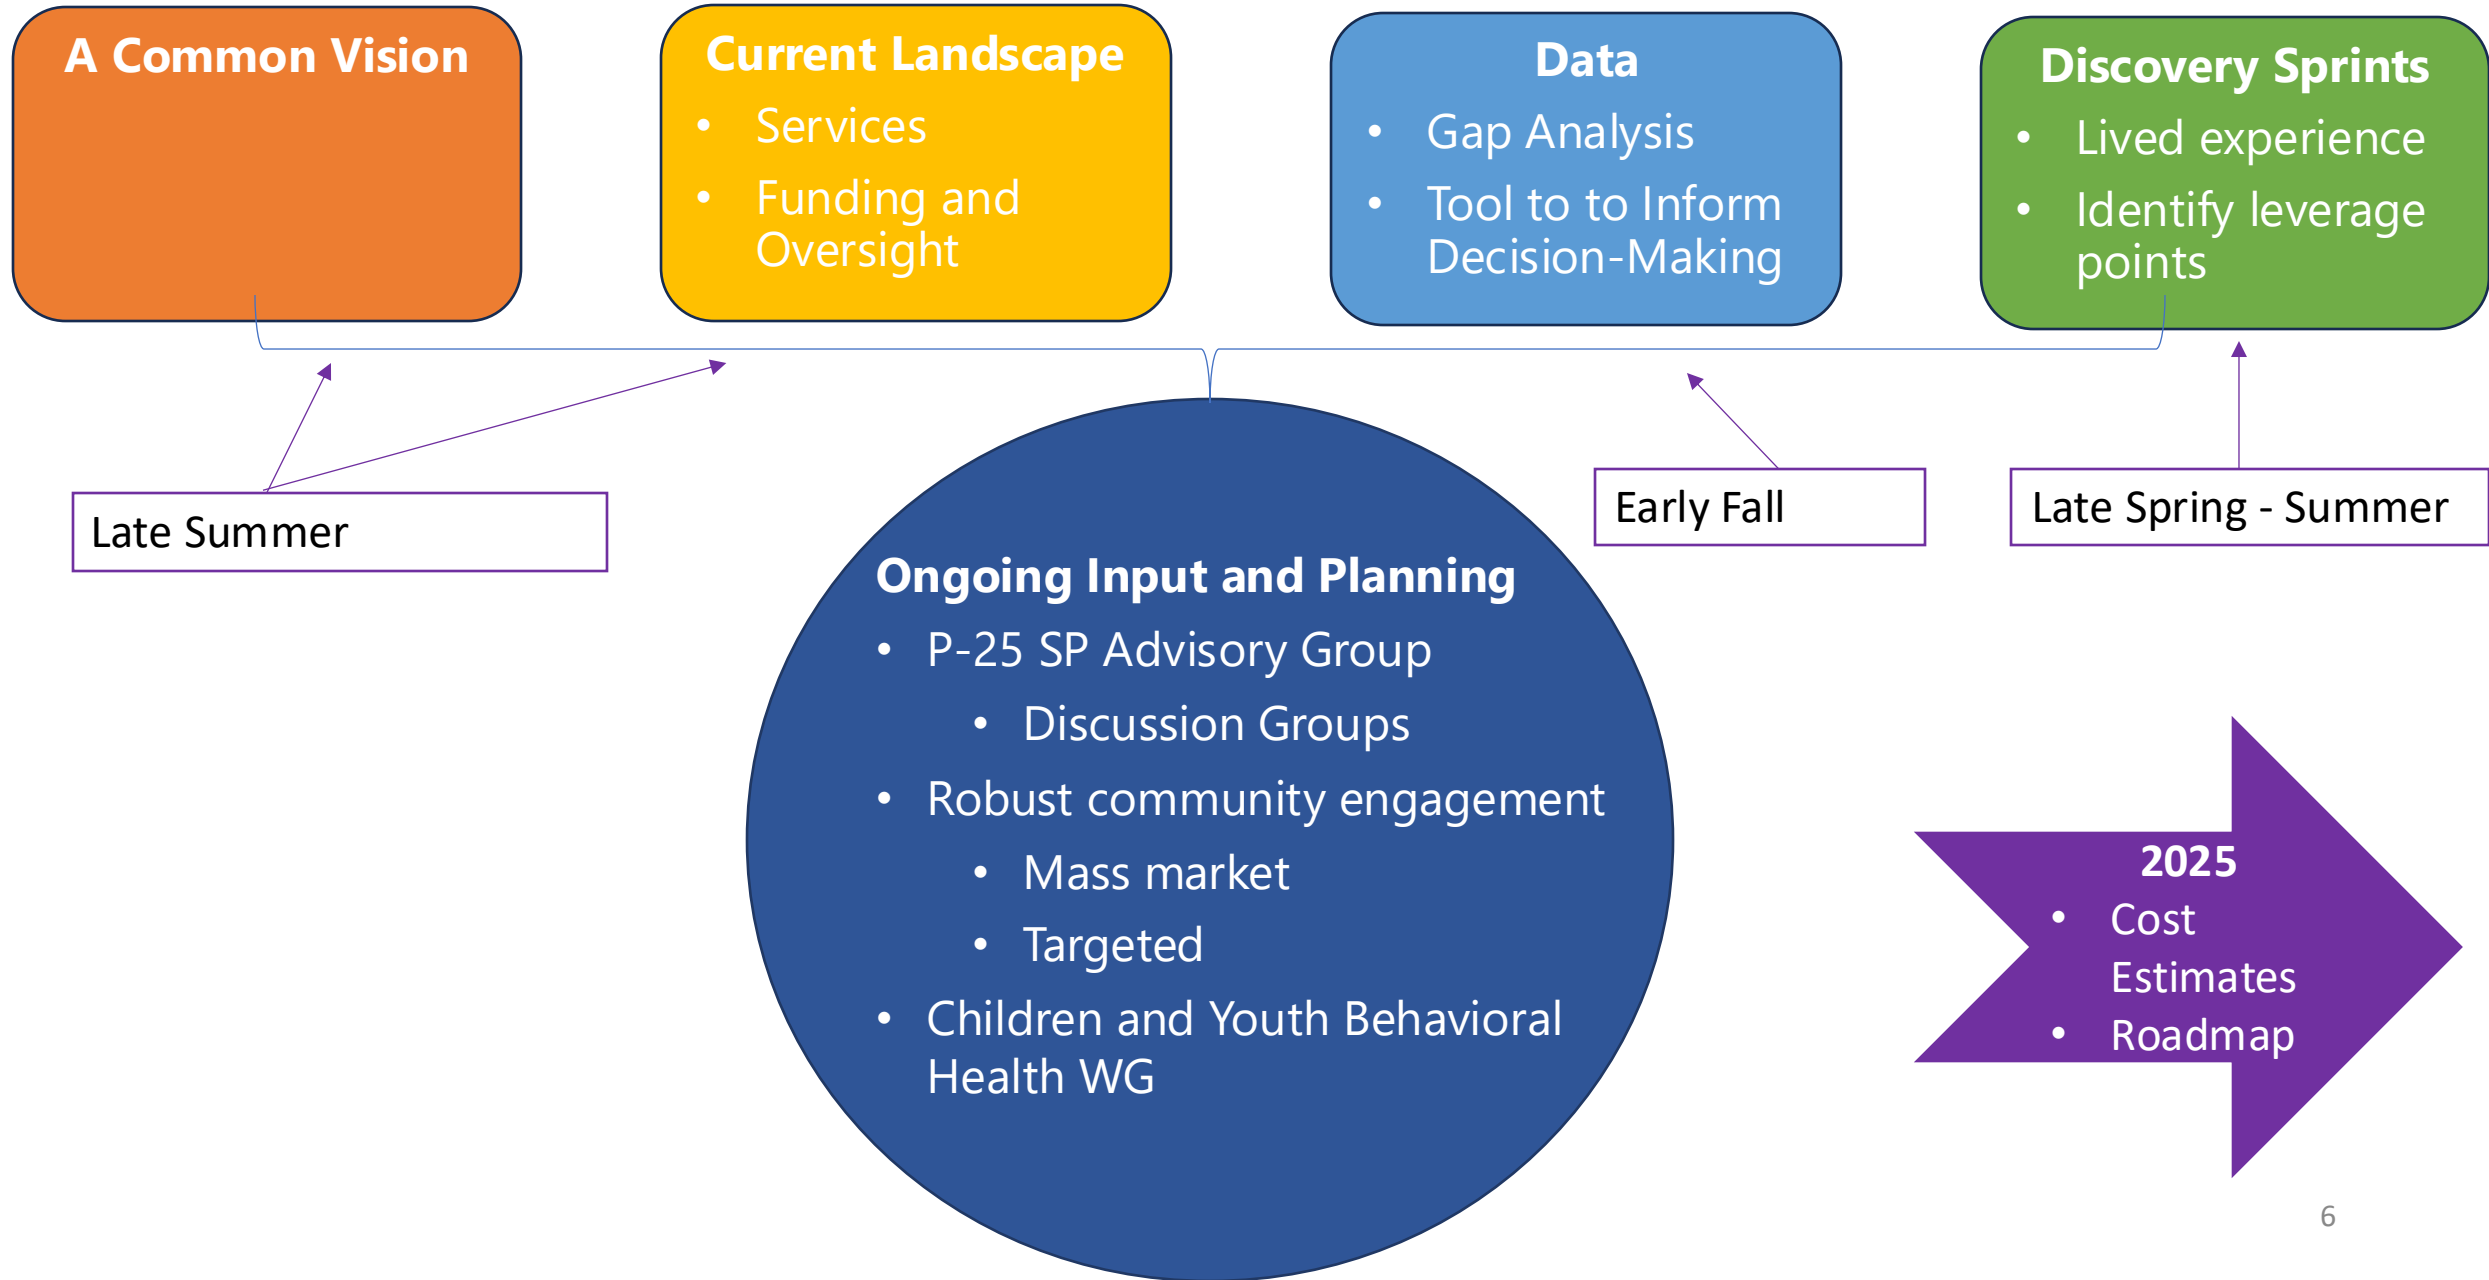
A Common Vision

Current Landscape
- Services
- Funding and Oversight

Data
- Gap Analysis
- Tool to to Inform Decision-Making

Discovery Sprints
- Lived experience
- Identify leverage points

Late Summer

Early Fall

Late Spring - Summer

Ongoing Input and Planning
- P-25 SP Advisory Group
  - Discussion Groups
- Robust community engagement
  - Mass market
  - Targeted
- Children and Youth Behavioral Health WG

2025
- Cost Estimates
- Roadmap

6